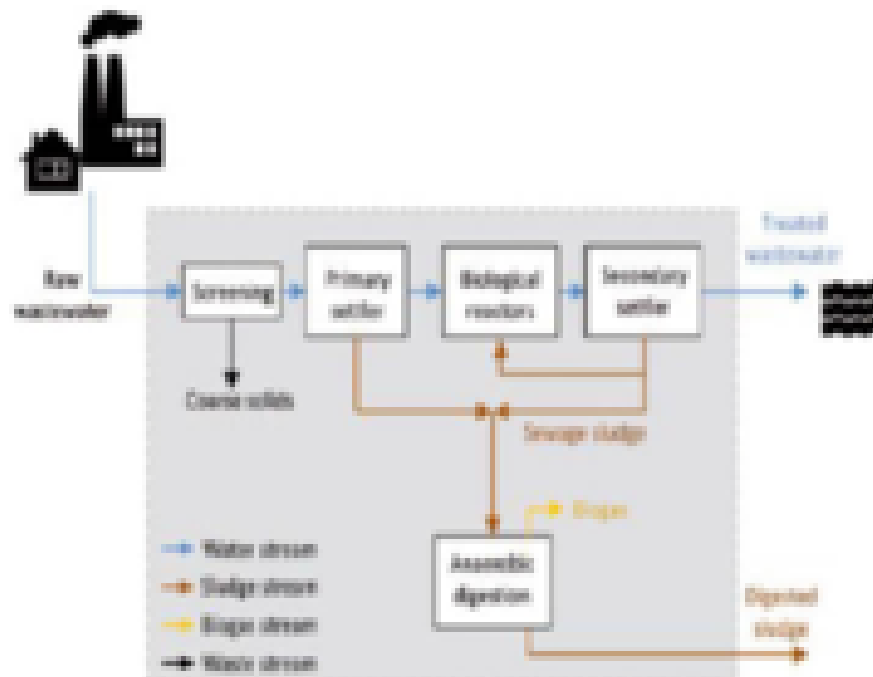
Raw wastewater

Screening

Primary settler

Biological reactors

Secondary settler

Treated wastewater

Coarse solids

Sewage sludge

Biogas

Anaerobic digestion

Digested sludge

Water stream

Sludge stream

Biogas stream

Waste stream